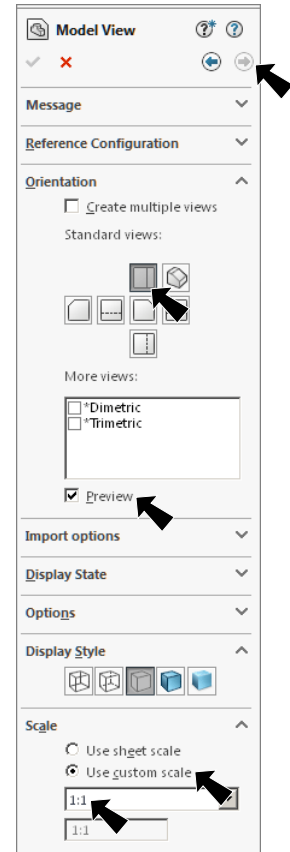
Model View

Message

Reference Configuration

Orientation

Create multiple views

Standard views:

More views:

*Dimetric
*Trimetric

Preview

Import options

Display State

Options

Display Style

Scale

Use sheet scale
Use custom scale

1:1

1:1